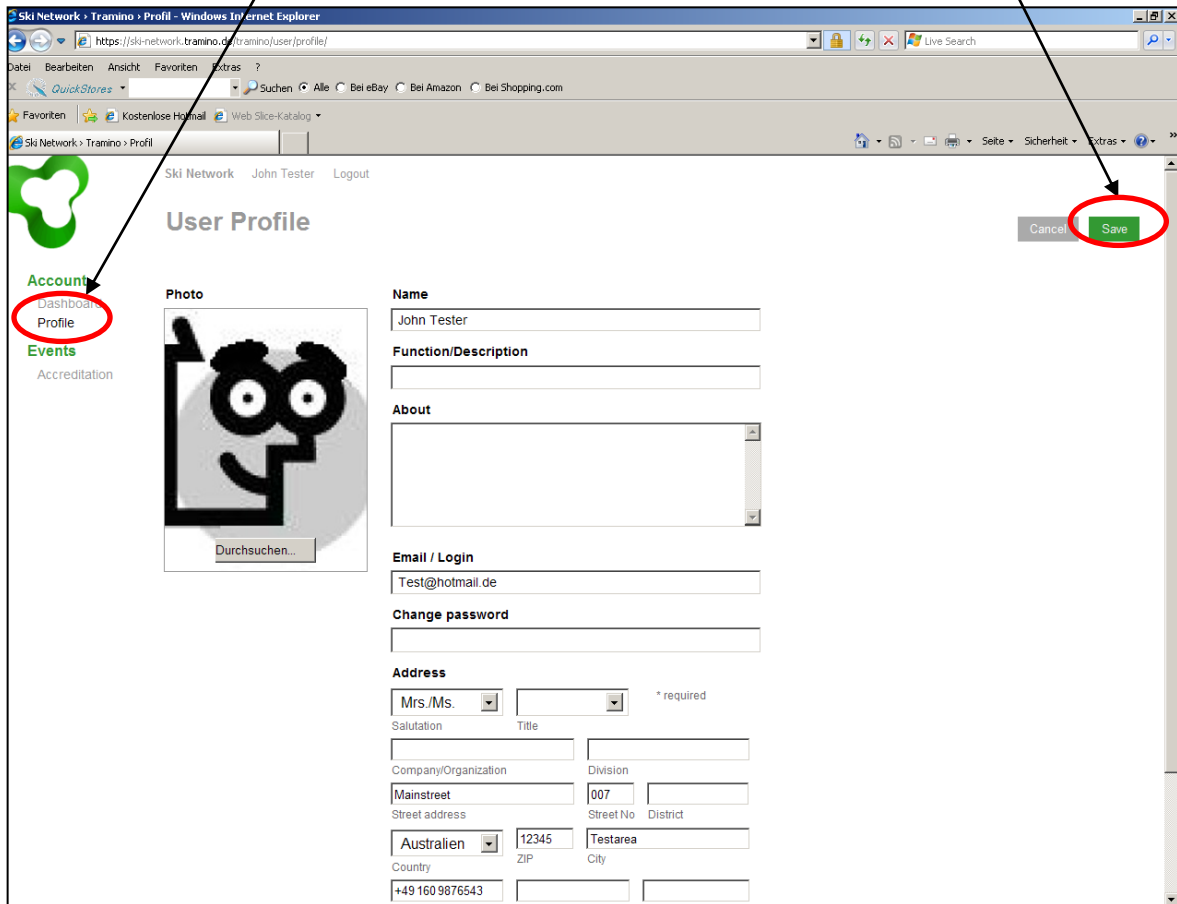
Ski Network › Tramino › Profil - Windows Internet Explorer

https://ski-network.tramino.de/tramino/user/profile/

Live Search

Datei Bearbeiten Ansicht Favoriten Extras ?

QuickStores Suchen Alle Bei eBay Bei Amazon Bei Shopping.com

Favoriten Kostenlose Hotmail Web Slice-Katalog

Ski Network › Tramino › Profil

Seite Sicherheit Extras

Ski Network John Tester Logout

User Profile

Cancel Save

Account
Dashboard
Profile
Events
Accreditation

Photo

Durchsuchen...

Name
John Tester

Function/Description

About

Email / Login
Test@hotmail.de

Change password

Address

Mrs./Ms.
Salutation

Title

* required

Company/Organization

Division

Mainstreet
Street address

007
Street No

District

Australien
Country

12345
ZIP

Testarea
City

+49 160 9876543